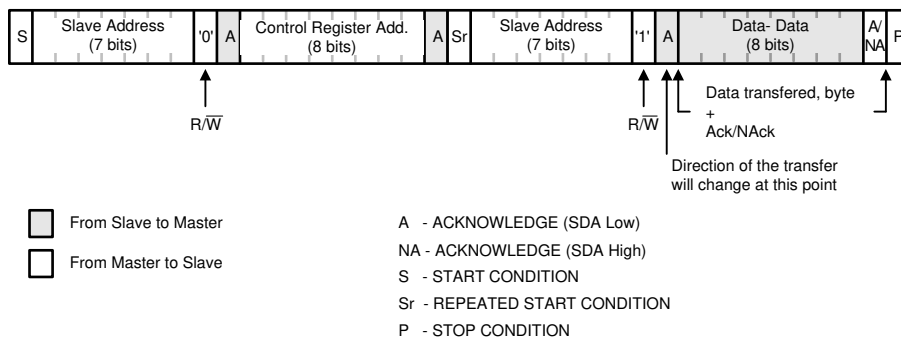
| S | Slave Address (7 bits) | '0' | A | Control Register Add. (8 bits) | A | Sr | Slave Address (7 bits) | '1' | A | Data- Data (8 bits) | A/ NA | P |
|---|---|---|---|---|---|---|---|---|---|---|---|---|

$R/\overline{W}$

$R/\overline{W}$

Data transfered, byte + Ack/NAck

Direction of the transfer will change at this point

From Slave to Master

From Master to Slave

A - ACKNOWLEDGE (SDA Low)

NA - ACKNOWLEDGE (SDA High)

S - START CONDITION

Sr - REPEATED START CONDITION

P - STOP CONDITION